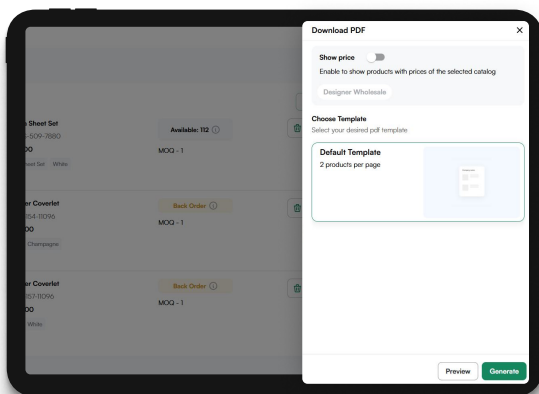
Sheet Set
-509-7880
00
eet Set White

Available: 112

MOQ - 1

er Coverlet
754-11096
00
Champagne

Back Order

MOQ - 1

er Coverlet
757-11096
00
White

Back Order

MOQ - 1

Download PDF

×

Show price

Enable to show products with prices of the selected catalog

Designer Wholesale

Choose Template

Select your desired pdf template

Default Template

2 products per page

Preview

Generate